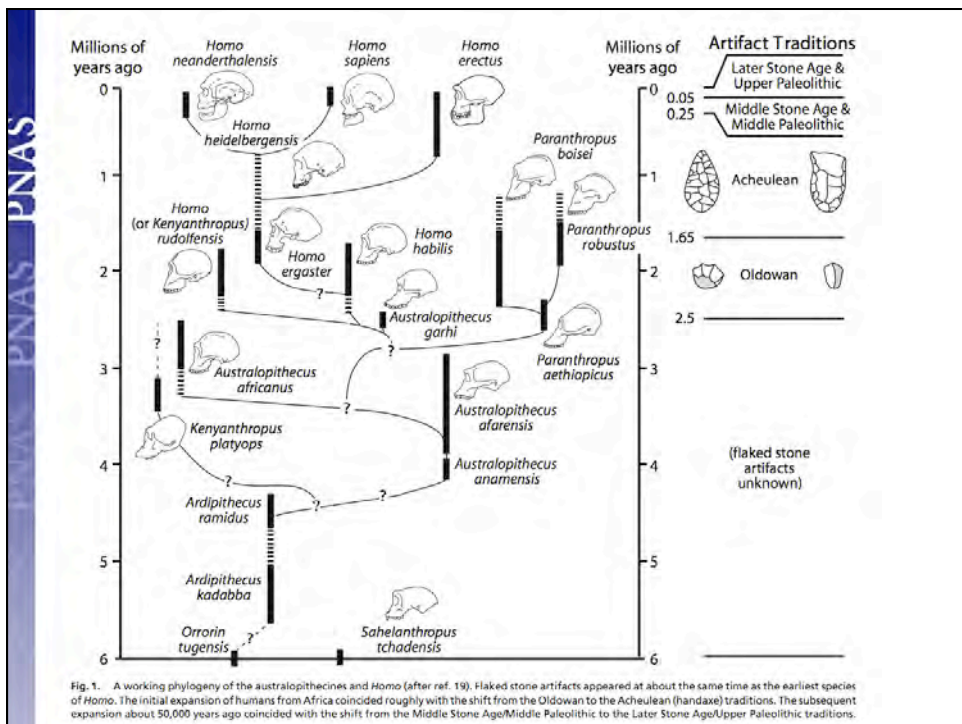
PNAS PNAS PNAS

Millions of years ago

Homo neanderthalensis

Homo sapiens

Homo erectus

Millions of years ago

Artifact Traditions

Later Stone Age & Upper Paleolithic

0.05

Middle Stone Age & Middle Paleolithic

0.25

Homo heidelbergensis

Paranthropus boisei

Acheulean

Homo (or Kenyanthropus) rudolfensis

Paranthropus robustus

1.65

Homo ergaster

Homo habilis

Oldowan

Australopithecus garhi

2.5

Australopithecus africanus

Paranthropus aethiopicus

Australopithecus afarensis

Kenyanthropus platyops

Australopithecus anamensis

(flaked stone artifacts unknown)

Ardipithecus ramidus

Ardipithecus kadabba

Orrorin tugensis

Sahelanthropus tchadensis

0
1
2
3
4
5
6

?

Fig. 1. A working phylogeny of the australopithecines and Homo (after ref. 19). Flaked stone artifacts appeared at about the same time as the earliest species of Homo. The initial expansion of humans from Africa coincided roughly with the shift from the Oldowan to the Acheulean (handaxe) traditions. The subsequent expansion about 50,000 years ago coincided with the shift from the Middle Stone Age/Middle Paleolithic to the Later Stone Age/Upper Paleolithic traditions.